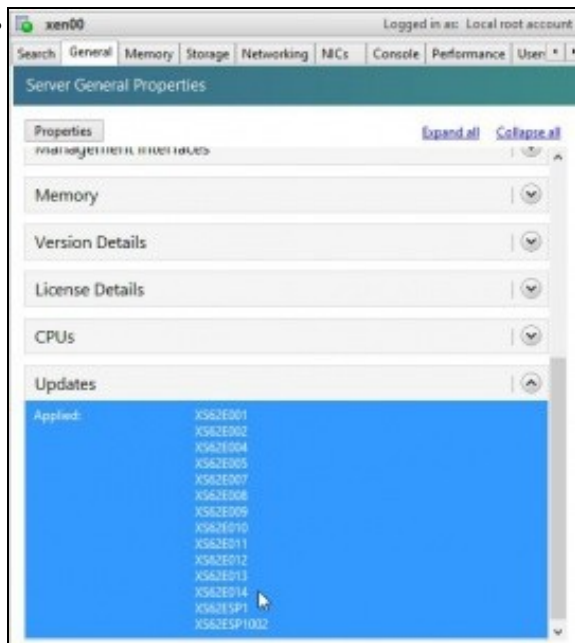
xen00

Logged in as: Local root account

Search | General | Memory | Storage | Networking | NICs | Console | Performance | User

Server General Properties

Properties

Expand all  Collapse all

Management Interfaces

Memory

Version Details

License Details

CPUs

Updates

Applied: XS62E001
XS62E002
XS62E004
XS62E005
XS62E007
XS62E008
XS62E009
XS62E010
XS62E011
XS62E012
XS62E013
XS62E014
XS62ESP1
XS62ESP1002